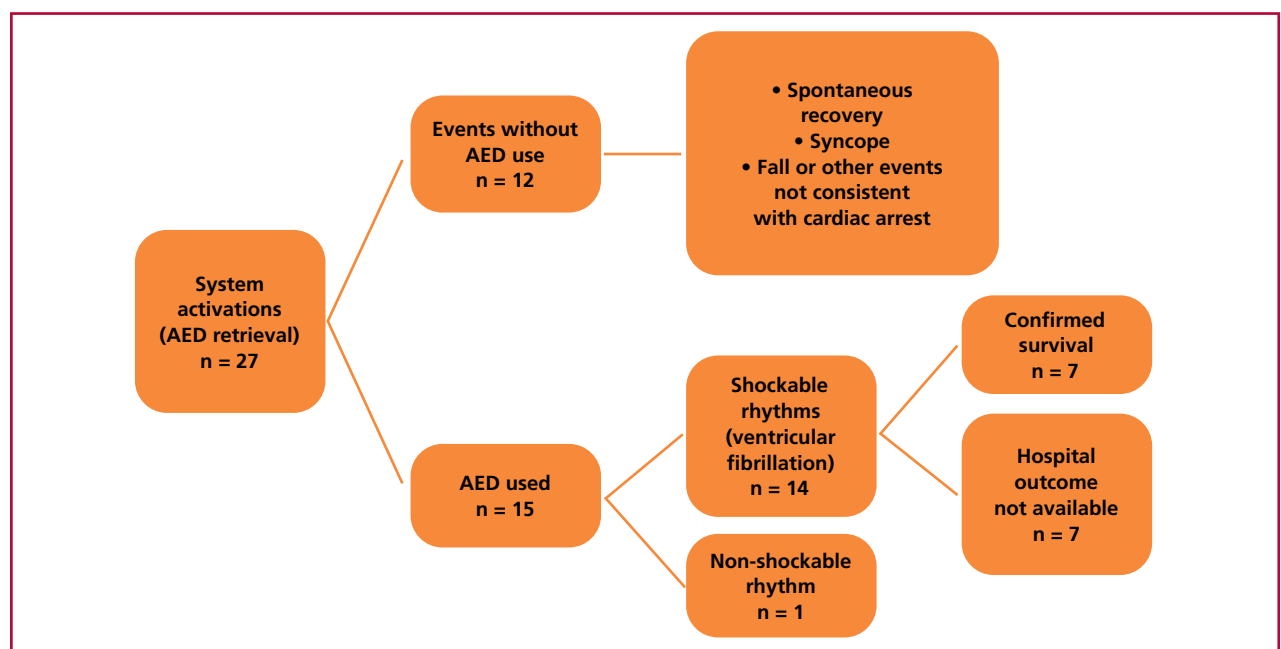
System activations (AED retrieval) n = 27

Events without AED use n = 12

• Spontaneous recovery
• Syncope
• Fall or other events not consistent with cardiac arrest

AED used n = 15

Shockable rhythms (ventricular fibrillation) n = 14

Non-shockable rhythm n = 1

Confirmed survival n = 7

Hospital outcome not available n = 7